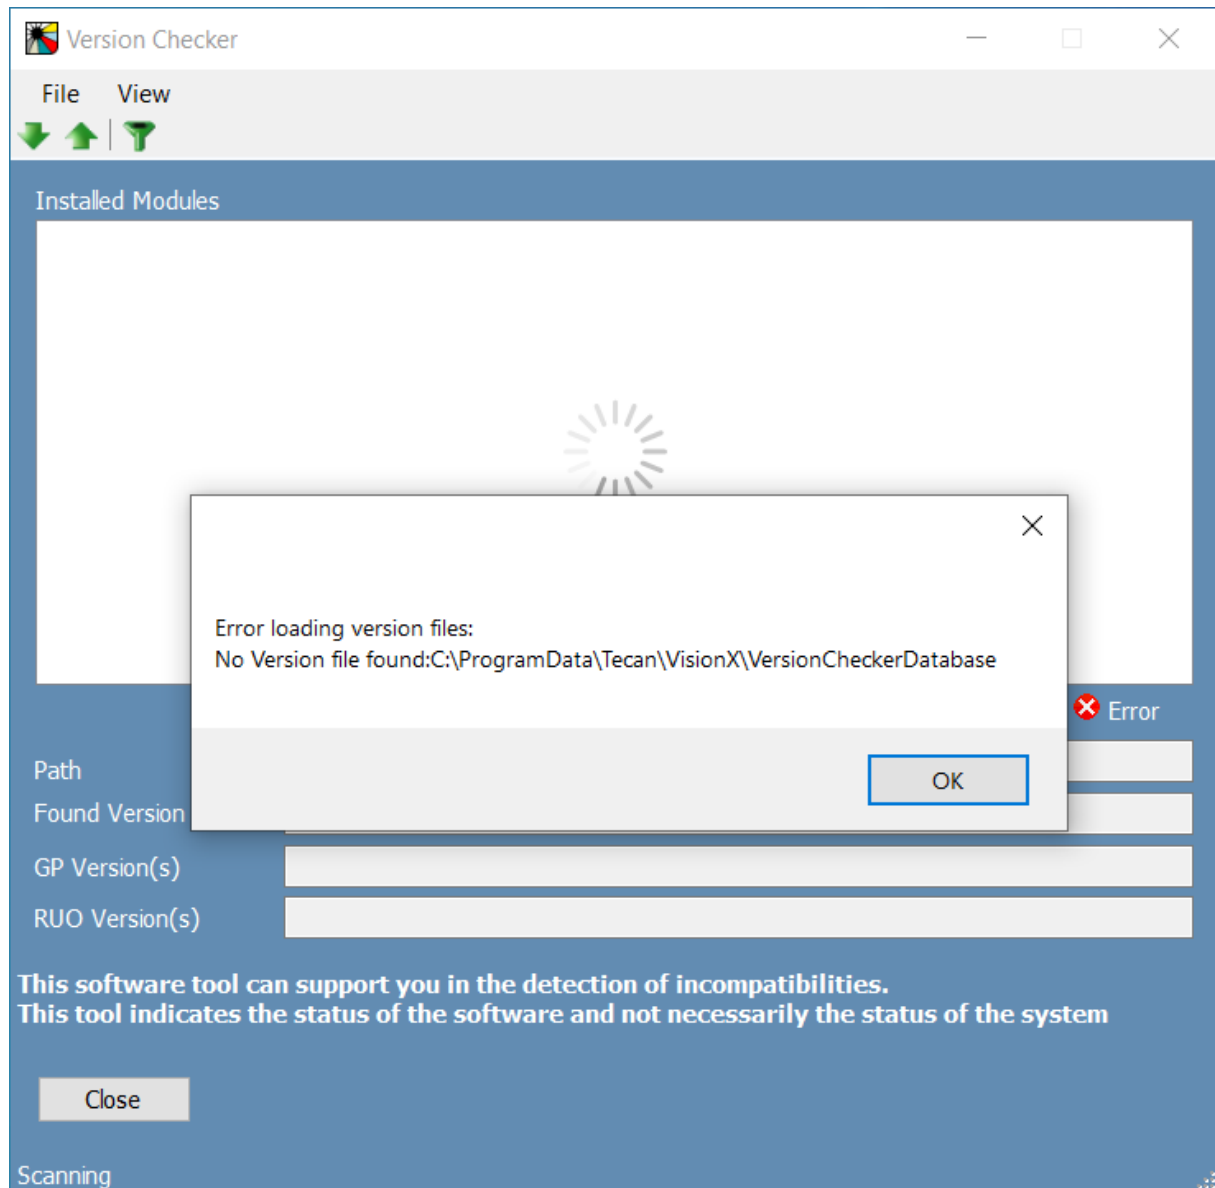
Version Checker

File View

Installed Modules

Error loading version files:
No Version file found:C:\ProgramData\Tecan\VisionX\VersionCheckerDatabase

OK

Error

Path

Found Version

GP Version(s)

RUO Version(s)

This software tool can support you in the detection of incompatibilities.
This tool indicates the status of the software and not necessarily the status of the system

Close

Scanning